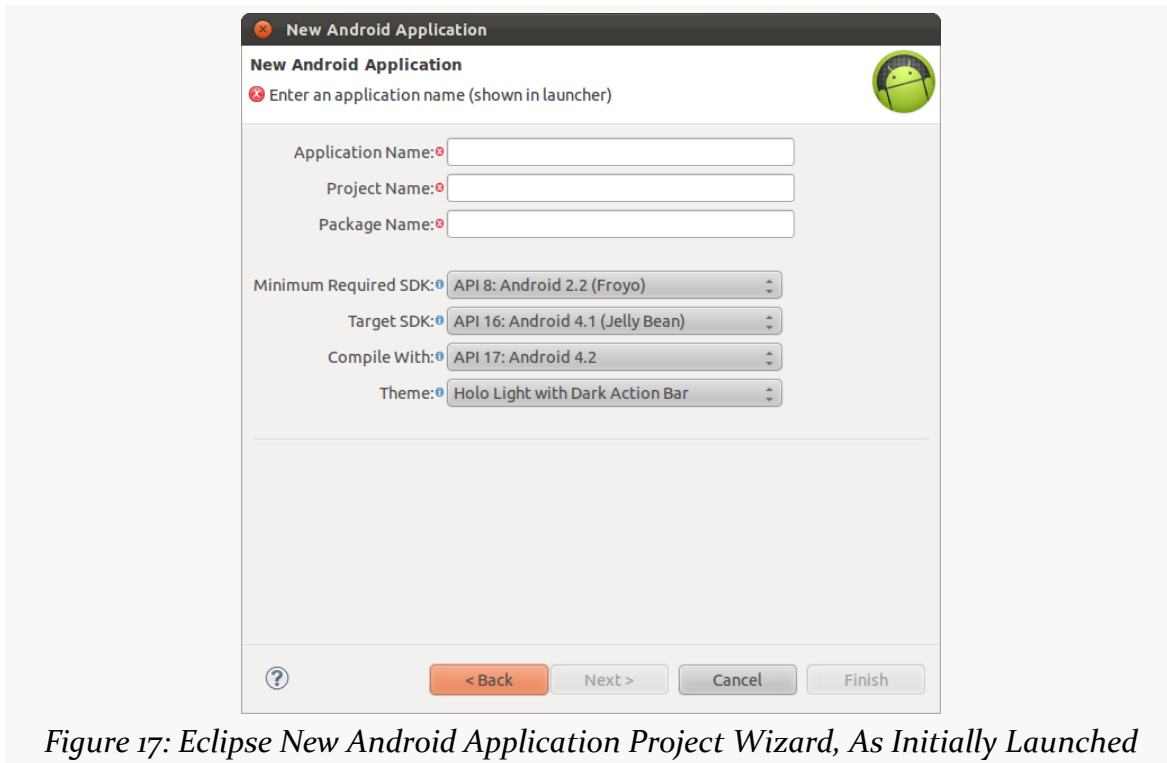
New Android Application

New Android Application

Enter an application name (shown in launcher)

Application Name:

Project Name:

Package Name:

Minimum Required SDK: API 8: Android 2.2 (Froyo)

Target SDK: API 16: Android 4.1 (Jelly Bean)

Compile With: API 17: Android 4.2

Theme: Holo Light with Dark Action Bar

?

< Back

Next >

Cancel

Finish

Figure 17: Eclipse New Android Application Project Wizard, As Initially Launched